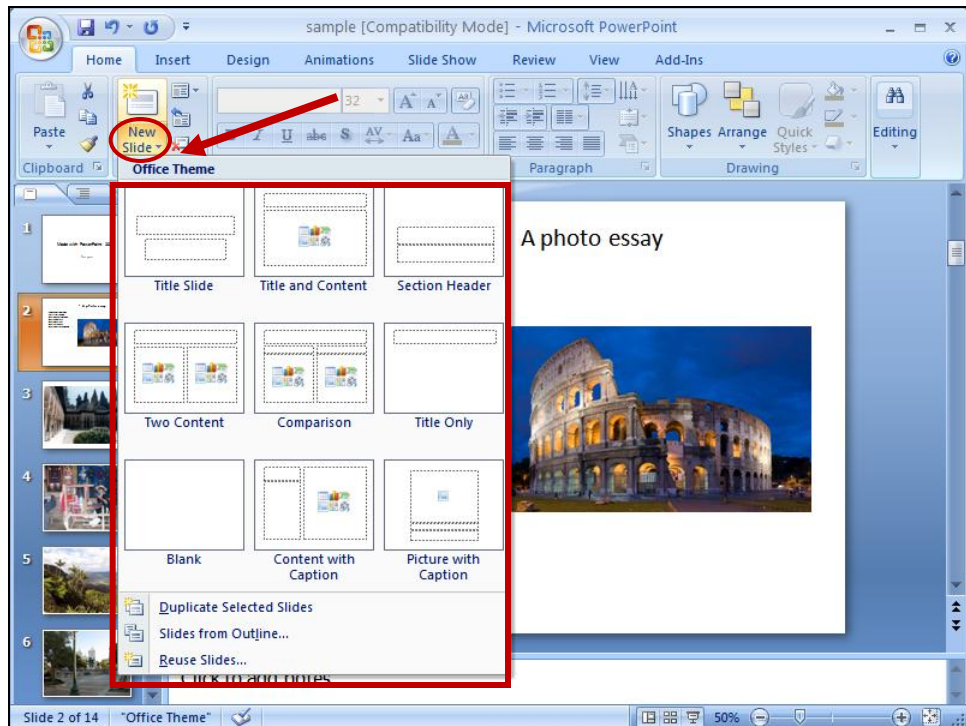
sample [Compatibility Mode] - Microsoft PowerPoint

Home Insert Design Animations Slide Show Review View Add-Ins

Paste
Clipboard
New Slide
32
Paragraph
Shapes Arrange Quick Styles
Drawing
Editing

Office Theme

Title Slide
Title and Content
Section Header
Two Content
Comparison
Title Only
Blank
Content with Caption
Picture with Caption

Duplicate Selected Slides
Slides from Outline...
Reuse Slides...

1
2
3
4
5
6

A photo essay

Click to add notes

Slide 2 of 14 "Office Theme" 50%